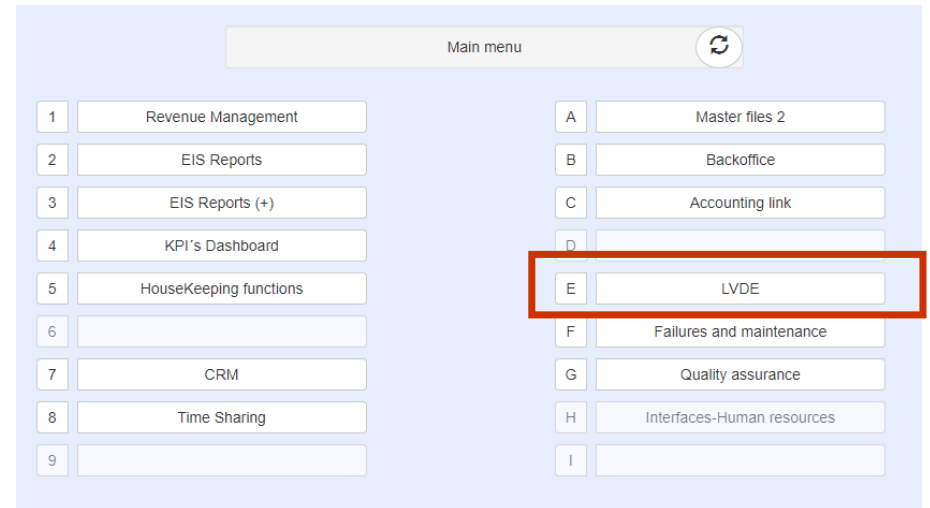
Main menu

1 Revenue Management
2 EIS Reports
3 EIS Reports (+)
4 KPI´s Dashboard
5 HouseKeeping functions
6
7 CRM
8 Time Sharing
9

A Master files 2
B Backoffice
C Accounting link
D
E LVDE
F Failures and maintenance
G Quality assurance
H Interfaces-Human resources
I